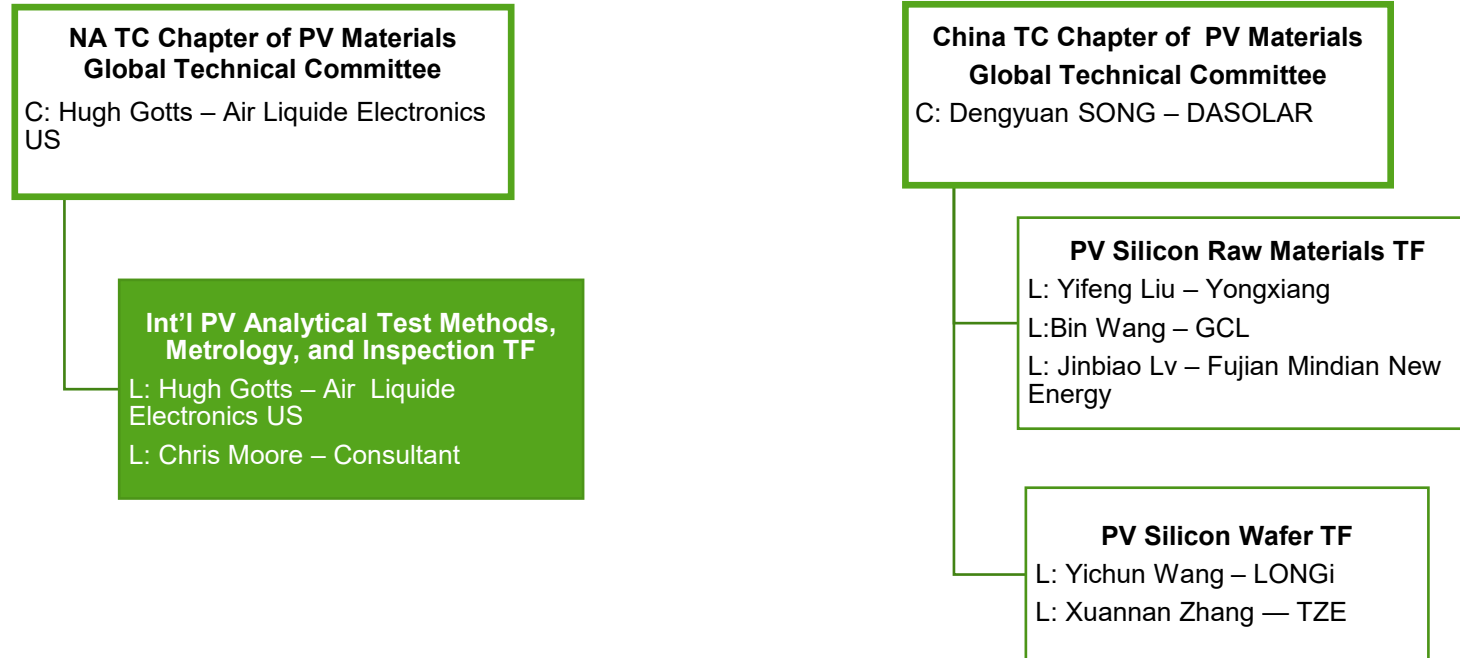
NA TC Chapter of PV Materials Global Technical Committee

C: Hugh Gotts – Air Liquide Electronics US

Int'l PV Analytical Test Methods, Metrology, and Inspection TF

L: Hugh Gotts – Air Liquide Electronics US

L: Chris Moore – Consultant

China TC Chapter of PV Materials Global Technical Committee

C: Dengyuan SONG – DASOLAR

PV Silicon Raw Materials TF

L: Yifeng Liu – Yongxiang

L:Bin Wang – GCL

L: Jinbiao Lv – Fujian Mindian New Energy

PV Silicon Wafer TF

L: Yichun Wang – LONGi

L: Xuannan Zhang — TZE